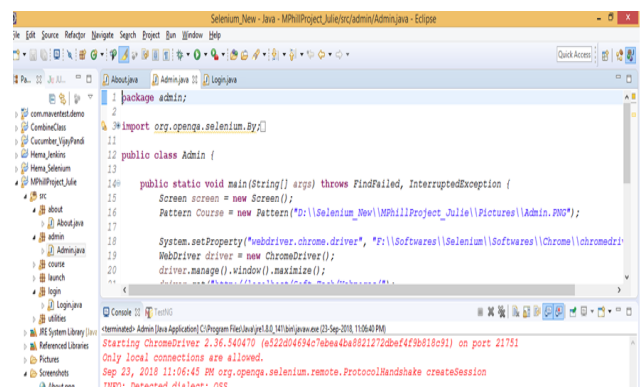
Selenium_New - Java - MPhillProject_Julie/src/admin/Admin.java - Eclipse

ile Edit Source Refactor Navigate Search Project Run Window Help

Quick Access

Pa... Ju... About.java Admin.java Login.java

com.maventest.demo
CombineClass
Cucumber_VijayPandi
Hema_Jenkins
Hema_Selenium
MPhillProject_Julie
src
about
About.java
admin
Admin.java
course
launch
login
Login.java
utilities
JRE System Library [Java
Referenced Libraries
Pictures
Screenshots
About.png

1 package admin;
2
3 import org.openqa.selenium.By;
11
12 public class Admin {
13
14 public static void main(String[] args) throws FindFailed, InterruptedException {
15 Screen screen = new Screen();
16 Pattern Course = new Pattern("D:\\Selenium_New\\MPhillProject_Julie\\Pictures\\Admin.PNG");
17
18 System.setProperty("webdriver.chrome.driver", "F:\\Softwares\\Selenium\\Softwares\\Chrome\\chromedri
19 WebDriver driver = new ChromeDriver();
20 driver.manage().window().maximize();

Console TestNG

<terminated> Admin [Java Application] C:\Program Files\Java\jre1.8.0_141\bin\javaw.exe (23-Sep-2018, 11:06:40 PM)
Starting ChromeDriver 2.36.540470 (e522d04694c7ebea4ba8821272dbef4f9b818c91) on port 21751
Only local connections are allowed.
Sep 23, 2018 11:06:45 PM org.openqa.selenium.remote.ProtocolHandshake createSession
INFO: Detected dialect: OSS